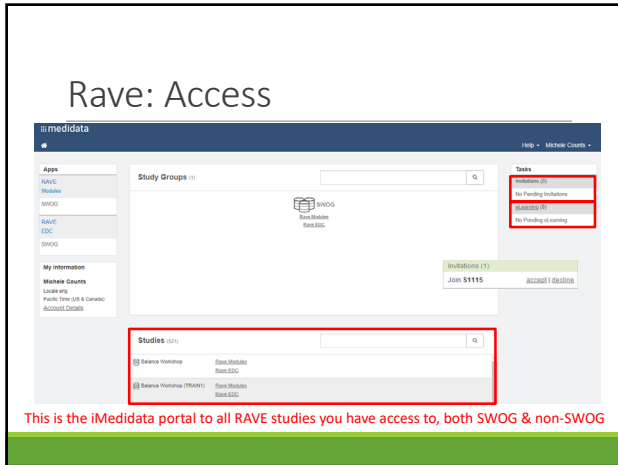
Rave: Access

medidata

Help ▾ Michele Counts ▾

Apps
RAVE Modules
SWOG
RAVE EDC
SWOG

My Information
Michele Counts
Locale eng
Pacific Time (US & Canada)
Account Details

Study Groups (1)

SWOG
Rave Modules
Rave EDC

Invitations (1)
Join S1115 accept | decline

Studies (521)

Balance Workshop Rave Modules Rave EDC
Balance Workshop (TRAIN1) Rave Modules Rave EDC

Tasks
Invitations (0)
No Pending Invitations
eLearning (0)
No Pending eLearning

This is the iMedidata portal to all RAVE studies you have access to, both SWOG & non-SWOG